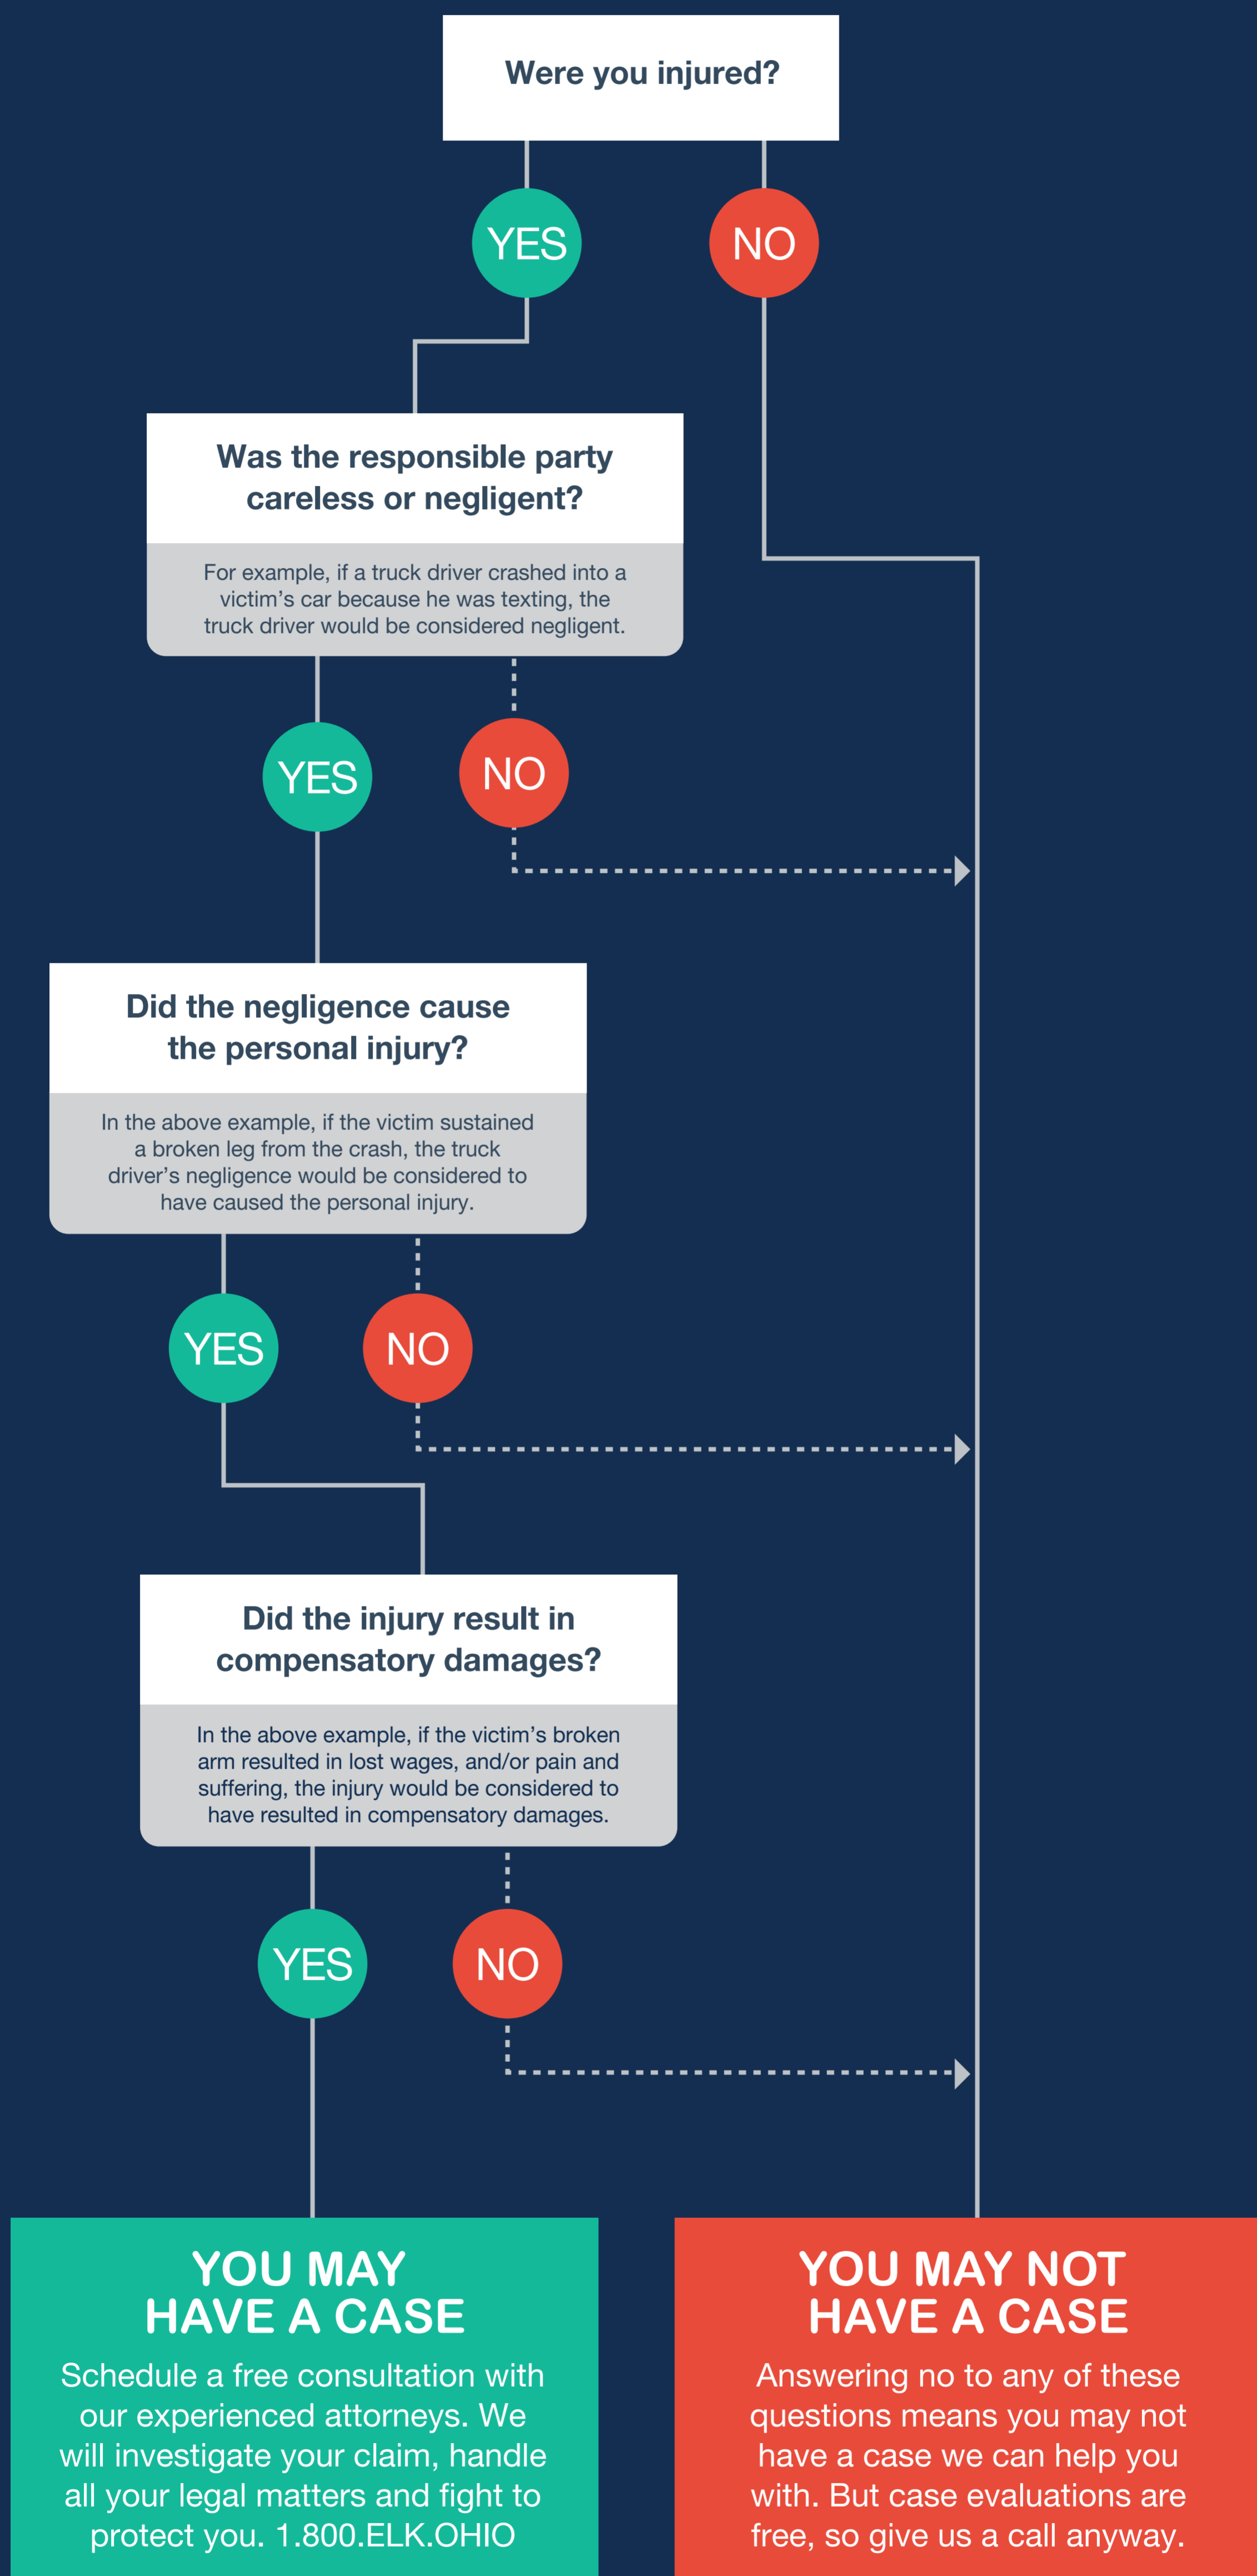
Were you injured?

YES

NO

Was the responsible party careless or negligent?

For example, if a truck driver crashed into a victim's car because he was texting, the truck driver would be considered negligent.

YES

NO

Did the negligence cause the personal injury?

In the above example, if the victim sustained a broken leg from the crash, the truck driver's negligence would be considered to have caused the personal injury.

YES

NO

Did the injury result in compensatory damages?

In the above example, if the victim's broken arm resulted in lost wages, and/or pain and suffering, the injury would be considered to have resulted in compensatory damages.

YES

NO

YOU MAY HAVE A CASE

Schedule a free consultation with our experienced attorneys. We will investigate your claim, handle all your legal matters and fight to protect you. 1.800.ELK.OHIO

YOU MAY NOT HAVE A CASE

Answering no to any of these questions means you may not have a case we can help you with. But case evaluations are free, so give us a call anyway.